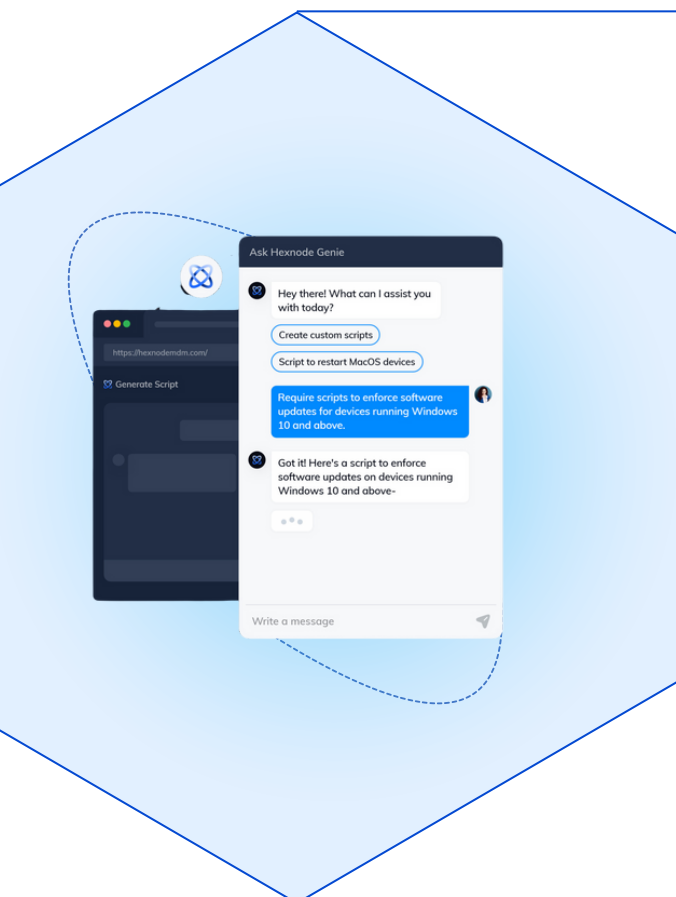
https://hexnodemdm.com/

Generate Script

Ask Hexnode Genie

Hey there! What can I assist you with today?

Create custom scripts

Script to restart MacOS devices

Require scripts to enforce software updates for devices running Windows 10 and above.

Got it! Here's a script to enforce software updates on devices running Windows 10 and above-

Write a message